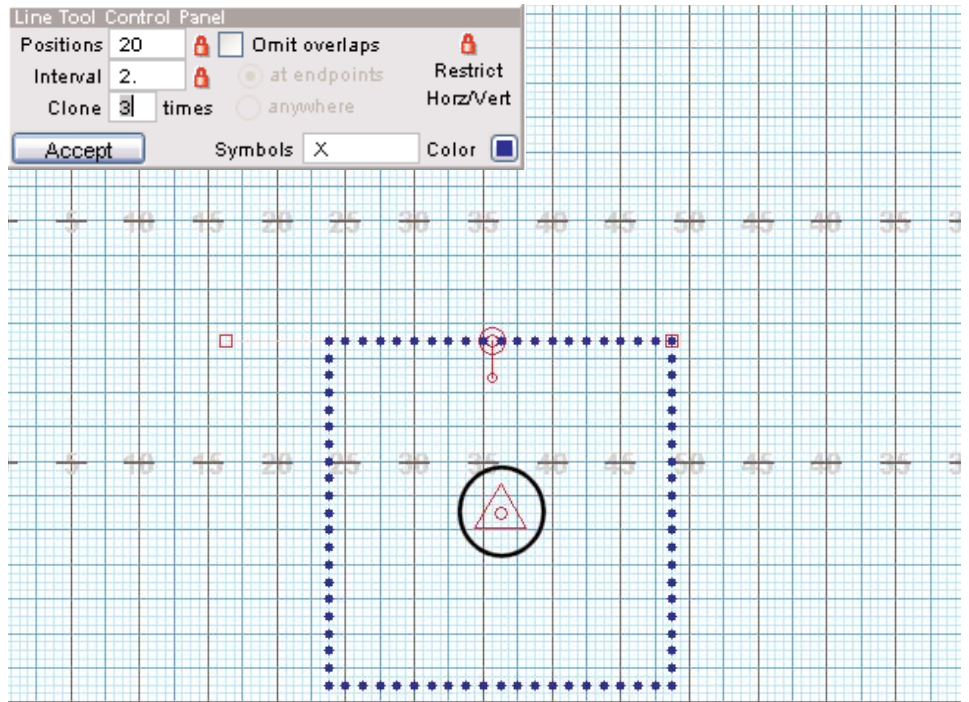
Line Tool Control Panel

Positions 20

Omit overlaps

Interval 2.

at endpoints

Restrict Horz/Vert

Clone 3 times

anywhere

Accept

Symbols X

Color

5 10 15 20 25 30 35 40 45 50 45 40 35

5 10 15 20 25 30 35 40 45 50 45 40 35